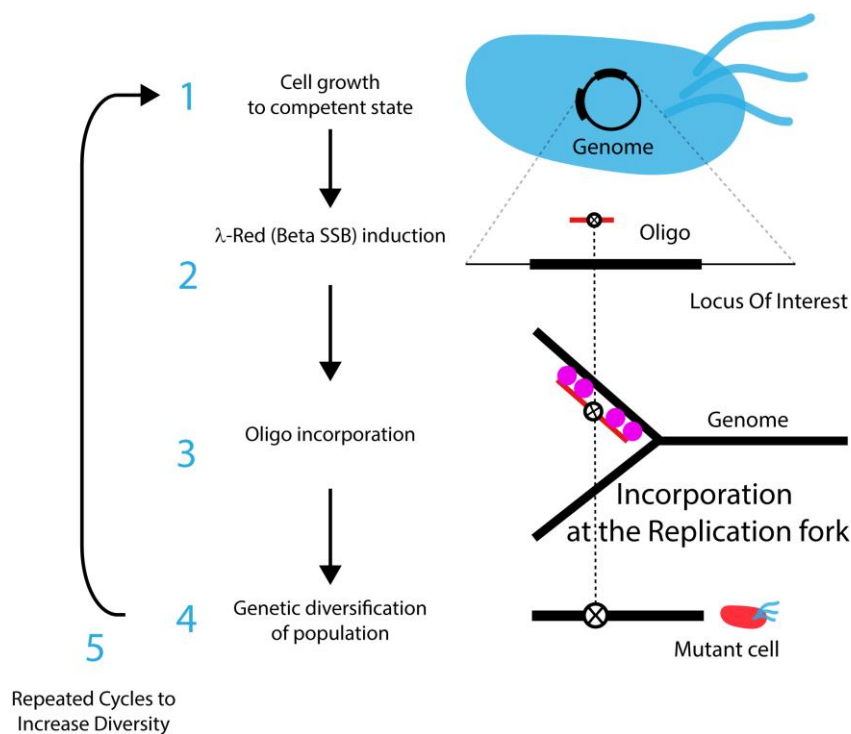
1
Cell growth to competent state

Genome

$\lambda$-Red (Beta SSB) induction

Oligo

2

Locus Of Interest

3
Oligo incorporation

Genome

Incorporation at the Replication fork

4
Genetic diversification of population

Mutant cell

5

Repeated Cycles to Increase Diversity